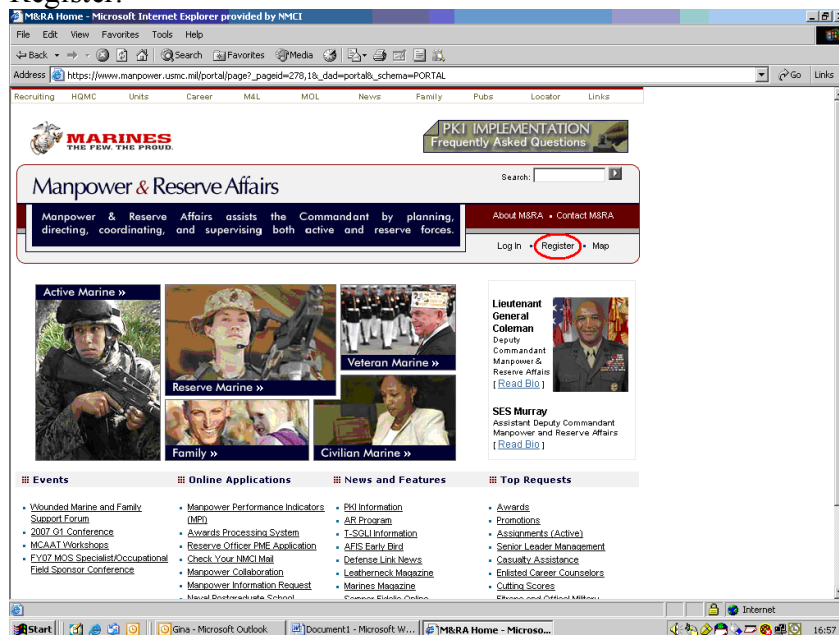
Register.

M&RA Home - Microsoft Internet Explorer provided by NMCI

File Edit View Favorites Tools Help

Back Search Favorites Media

Address https://www.manpower.usmc.mil/portal/page?_pageid=278,1&_dad=portal&_schema=PORTAL Go Links

Recruiting HQMC Units Career M4L MOL News Family Pubs Locator Links

MARINES THE FEW. THE PROUD.

PKI IMPLEMENTATION Frequently Asked Questions

Manpower & Reserve Affairs

Search:

Manpower & Reserve Affairs assists the Commandant by planning, directing, coordinating, and supervising both active and reserve forces.

About M&RA • Contact M&RA

Log In • Register • Map

Active Marine »

Reserve Marine »

Veteran Marine »

Family »

Civilian Marine »

Lieutenant General Coleman
Deputy Commandant Manpower & Reserve Affairs
[ Read Bio ]

SES Murray
Assistant Deputy Commandant Manpower and Reserve Affairs
[ Read Bio ]

Events
- Wounded Marine and Family Support Forum
- 2007 G1 Conference
- MCAAT Workshops
- FY07 MOS Specialist/Occupational Field Sponsor Conference

Online Applications
- Manpower Performance Indicators (MPI)
- Awards Processing System
- Reserve Officer PME Application
- Check Your NMCI Mail
- Manpower Collaboration
- Manpower Information Request
- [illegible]

News and Features
- PKI Information
- AR Program
- T-SGLI Information
- AFIS Early Bird
- Defense Link News
- Leatherneck Magazine
- Marines Magazine
- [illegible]

Top Requests
- Awards
- Promotions
- Assignments (Active)
- Senior Leader Management
- Casualty Assistance
- Enlisted Career Counselors
- Cutting Scores
- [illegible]

Internet

Start | Gina - Microsoft Outlook | Document1 - Microsoft W... | M&RA Home - Microso... | 16:57